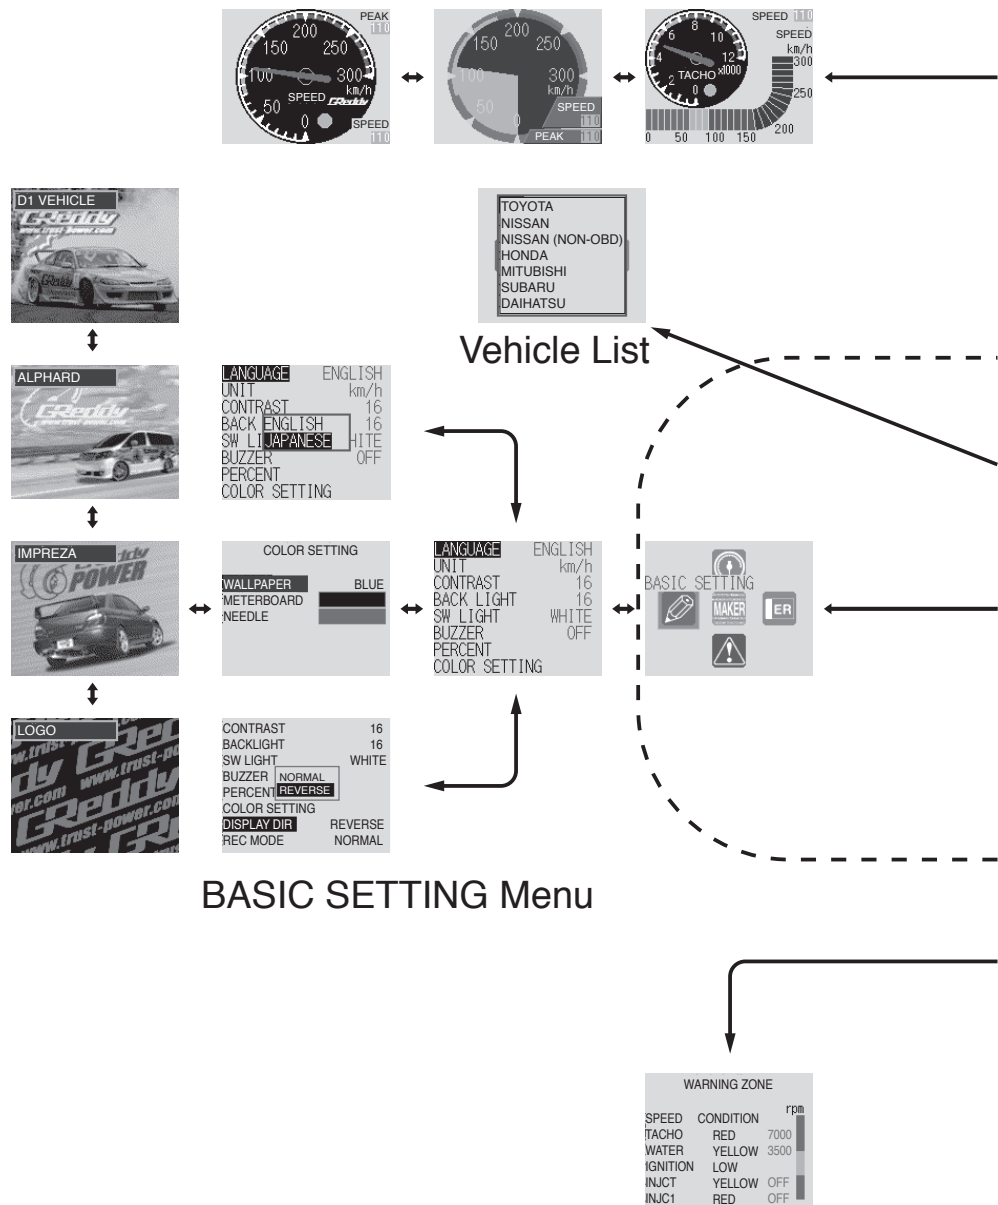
PEAK 110
200
150
250
100
300
km/h
50
SPEED
0
SPEED 110

150 200 250
300
km/h
50
0
SPEED 110
PEAK 110

SPEED 110
SPEED km/h
6 8 10
4 12
2 TACHO x1000
0
300
250
200
0 50 100 150

D1 VEHICLE

TOYOTA
NISSAN
NISSAN (NON-OBD)
HONDA
MITUBISHI
SUBARU
DAIHATSU

Vehicle List

ALPHARD

LANGUAGE ENGLISH
UNIT km/h
CONTRAST 16
BACK ENGLISH 16
SW LI JAPANESE HITE
BUZZER OFF
PERCENT
COLOR SETTING

IMPREZA

COLOR SETTING
WALLPAPER BLUE
METERBOARD
NEEDLE

LANGUAGE ENGLISH
UNIT km/h
CONTRAST 16
BACK LIGHT 16
SW LIGHT WHITE
BUZZER OFF
PERCENT
COLOR SETTING

BASIC SETTING
MAKER
ER

LOGO

CONTRAST 16
BACKLIGHT 16
SW LIGHT WHITE
BUZZER NORMAL
PERCENT REVERSE
COLOR SETTING
DISPLAY DIR REVERSE
REC MODE NORMAL

BASIC SETTING Menu

WARNING ZONE
rpm
SPEED CONDITION
TACHO RED 7000
WATER YELLOW 3500
IGNITION LOW
INJCT YELLOW OFF
INJC1 RED OFF